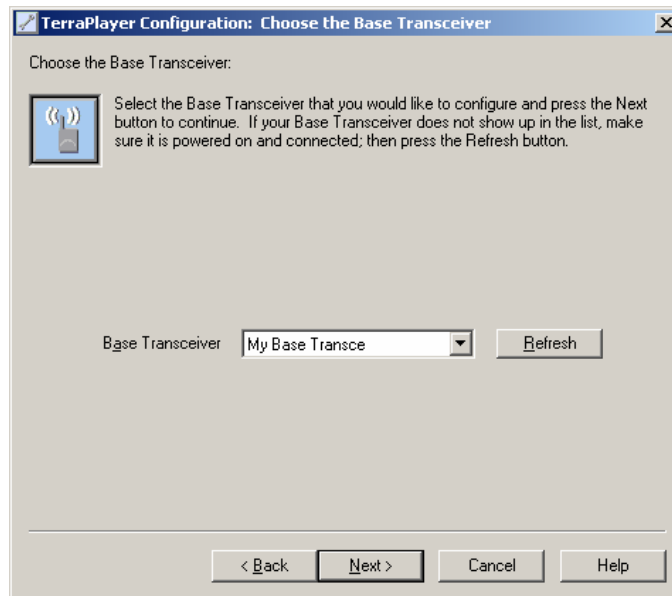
TerraPlayer Configuration: Choose the Base Transceiver

Choose the Base Transceiver:

Select the Base Transceiver that you would like to configure and press the Next button to continue. If your Base Transceiver does not show up in the list, make sure it is powered on and connected; then press the Refresh button.

Base Transceiver My Base Transce Refresh

< Back Next > Cancel Help